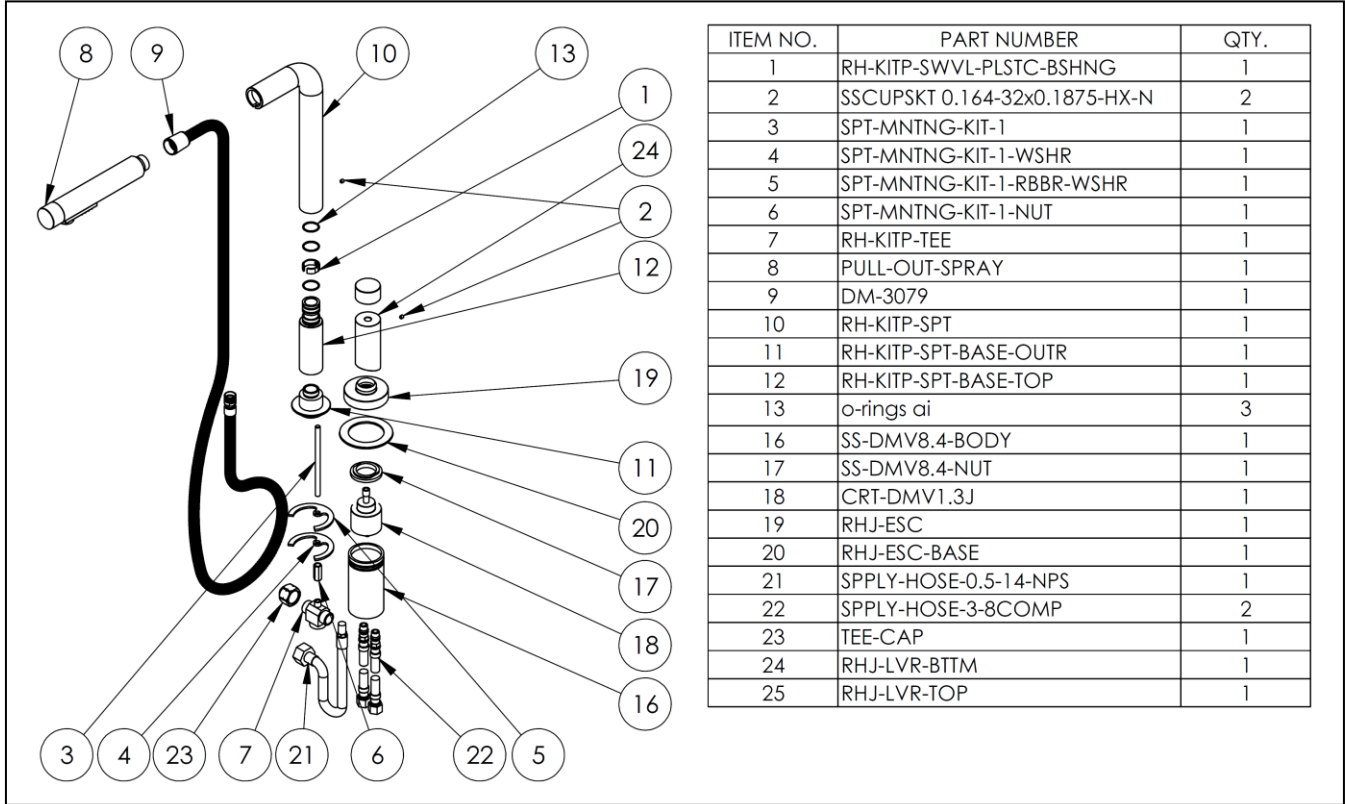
8 9 10 13 1 24 2 12 19 11 20 17 18 16

3 4 23 7 21 6 22 5

| ITEM NO. | PART NUMBER | QTY. |
|---|---|---|
| 1 | RH-KITP-SWVL-PLSTC-BSHNG | 1 |
| 2 | SSCUPSKT 0.164-32x0.1875-HX-N | 2 |
| 3 | SPT-MNTNG-KIT-1 | 1 |
| 4 | SPT-MNTNG-KIT-1-WSHR | 1 |
| 5 | SPT-MNTNG-KIT-1-RBBR-WSHR | 1 |
| 6 | SPT-MNTNG-KIT-1-NUT | 1 |
| 7 | RH-KITP-TEE | 1 |
| 8 | PULL-OUT-SPRAY | 1 |
| 9 | DM-3079 | 1 |
| 10 | RH-KITP-SPT | 1 |
| 11 | RH-KITP-SPT-BASE-OUTR | 1 |
| 12 | RH-KITP-SPT-BASE-TOP | 1 |
| 13 | o-rings ai | 3 |
| 16 | SS-DMV8.4-BODY | 1 |
| 17 | SS-DMV8.4-NUT | 1 |
| 18 | CRT-DMV1.3J | 1 |
| 19 | RHJ-ESC | 1 |
| 20 | RHJ-ESC-BASE | 1 |
| 21 | SPPLY-HOSE-0.5-14-NPS | 1 |
| 22 | SPPLY-HOSE-3-8COMP | 2 |
| 23 | TEE-CAP | 1 |
| 24 | RHJ-LVR-BTTM | 1 |
| 25 | RHJ-LVR-TOP | 1 |